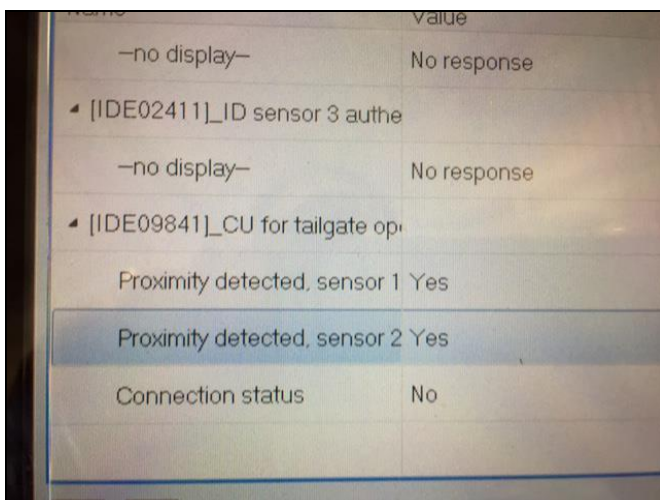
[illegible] Value

–no display– No response

[IDE02411]_ID sensor 3 authe

–no display– No response

[IDE09841]_CU for tailgate op

Proximity detected, sensor 1 Yes

Proximity detected, sensor 2 Yes

Connection status No